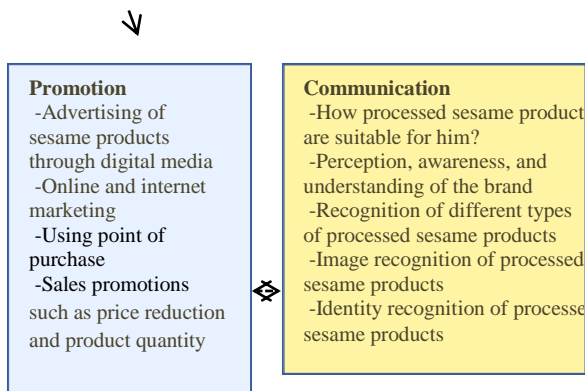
Promotion
-Advertising of sesame products through digital media
-Online and internet marketing
-Using point of purchase
-Sales promotions such as price reduction and product quantity

Communication
-How processed sesame product are suitable for him?
-Perception, awareness, and understanding of the brand
-Recognition of different types of processed sesame products
-Image recognition of processed sesame products
-Identity recognition of processe sesame products